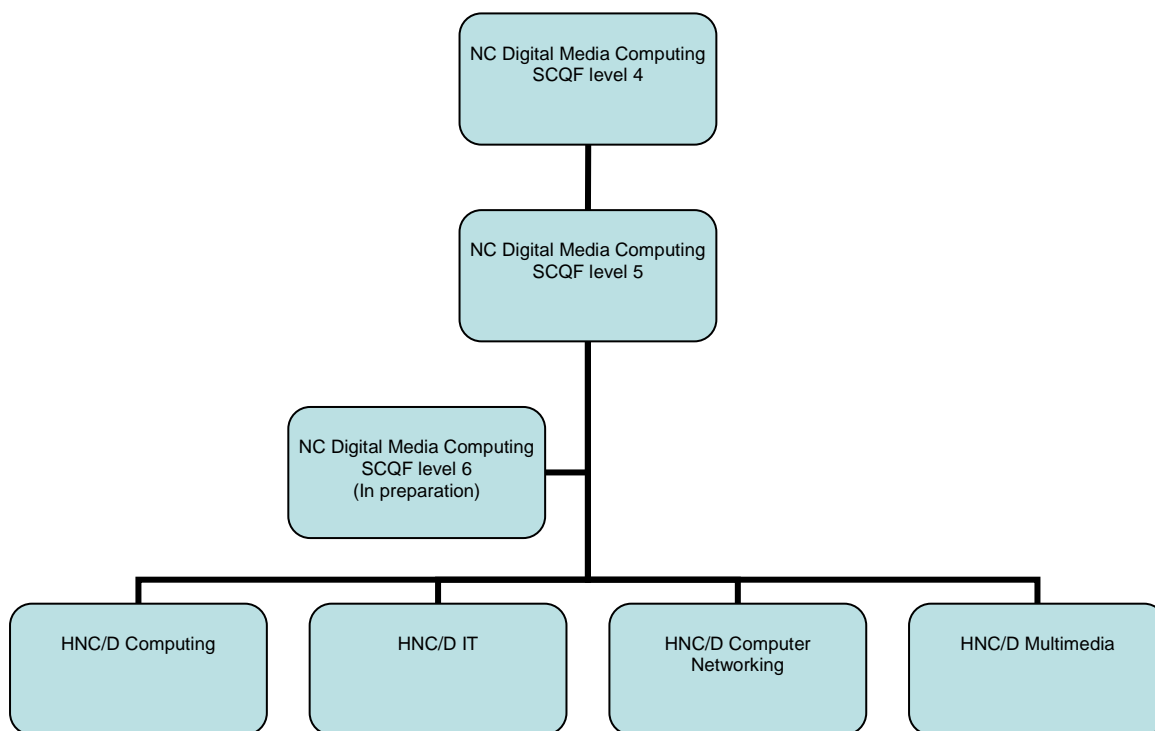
NC Digital Media Computing
SCQF level 4

NC Digital Media Computing
SCQF level 5

NC Digital Media Computing
SCQF level 6
(In preparation)

HNC/D Computing

HNC/D IT

HNC/D Computer Networking

HNC/D Multimedia